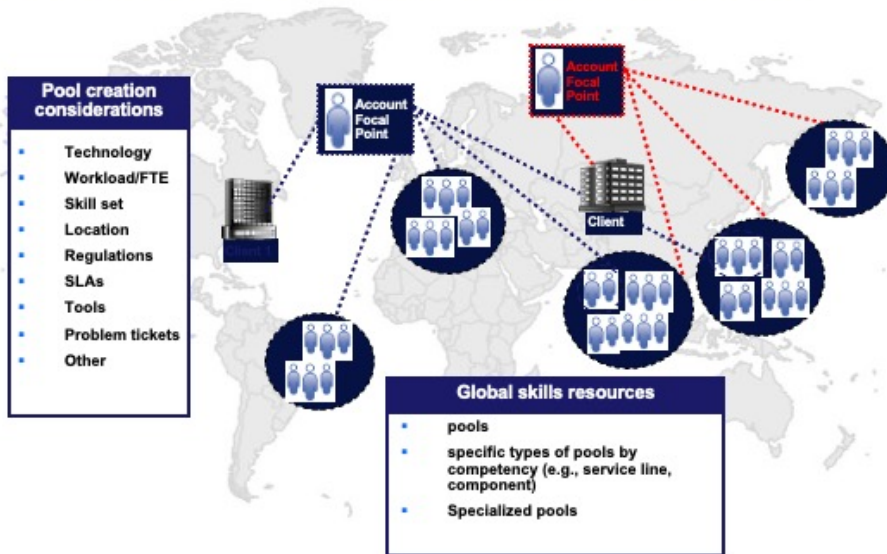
Pool creation considerations

- Technology
- Workload/FTE
- Skill set
- Location
- Regulations
- SLAs
- Tools
- Problem tickets
- Other

Account Focal Point

Account Focal Point

Client 1

Client

Global skills resources

- pools
- specific types of pools by competency (e.g., service line, component)
- Specialized pools